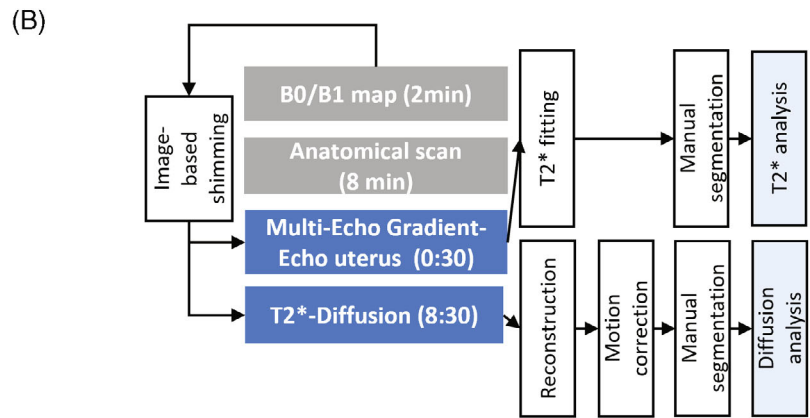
(B)

Image-based shimming

B0/B1 map (2min)

Anatomical scan (8 min)

Multi-Echo Gradient-Echo uterus (0:30)

T2*-Diffusion (8:30)

T2* fitting

Manual segmentation

T2* analysis

Reconstruction

Motion correction

Manual segmentation

Diffusion analysis